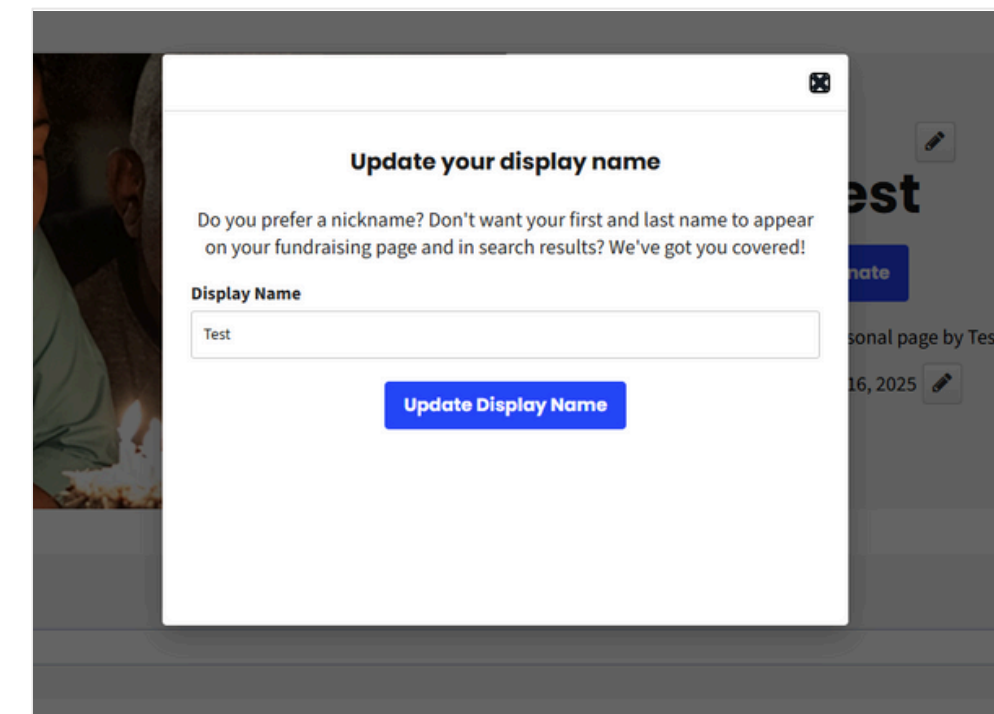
Update your display name

Do you prefer a nickname? Don't want your first and last name to appear on your fundraising page and in search results? We've got you covered!

Display Name

Test

Update Display Name

est

nate

sonal page by Tes

16, 2025